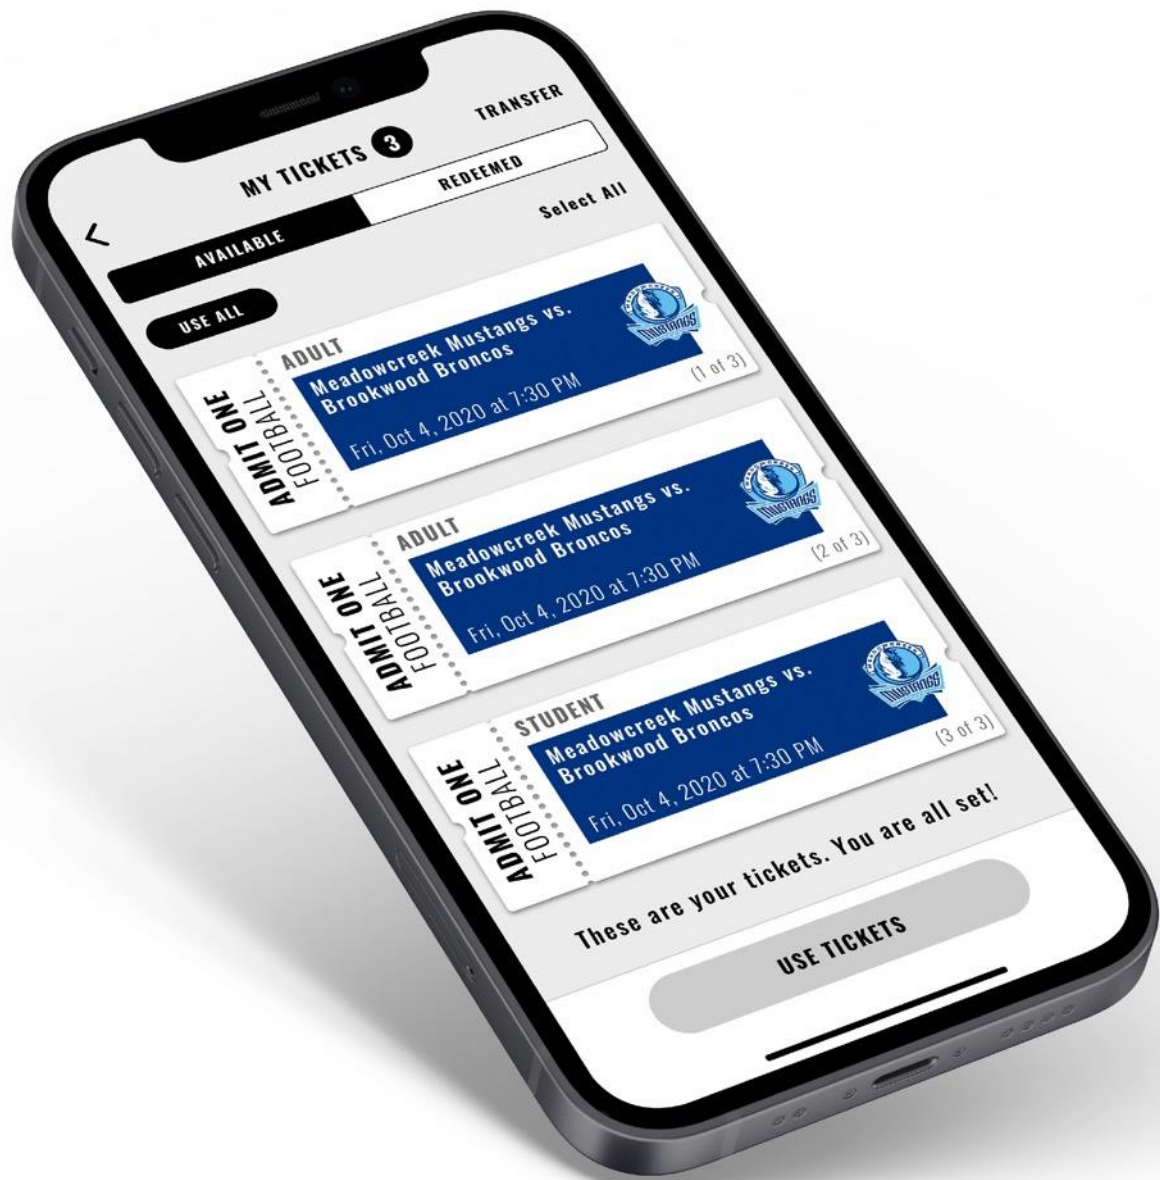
TRANSFER

MY TICKETS 3

AVAILABLE

REDEEMED

Select All

USE ALL

ADMIT ONE FOOTBALL

ADULT

Meadowcreek Mustangs vs. Brookwood Broncos

Fri, Oct 4, 2020 at 7:30 PM

(1 of 3)

MUSTANGS

ADMIT ONE FOOTBALL

ADULT

Meadowcreek Mustangs vs. Brookwood Broncos

Fri, Oct 4, 2020 at 7:30 PM

(2 of 3)

MUSTANGS

ADMIT ONE FOOTBALL

STUDENT

Meadowcreek Mustangs vs. Brookwood Broncos

Fri, Oct 4, 2020 at 7:30 PM

(3 of 3)

MUSTANGS

These are your tickets. You are all set!

USE TICKETS